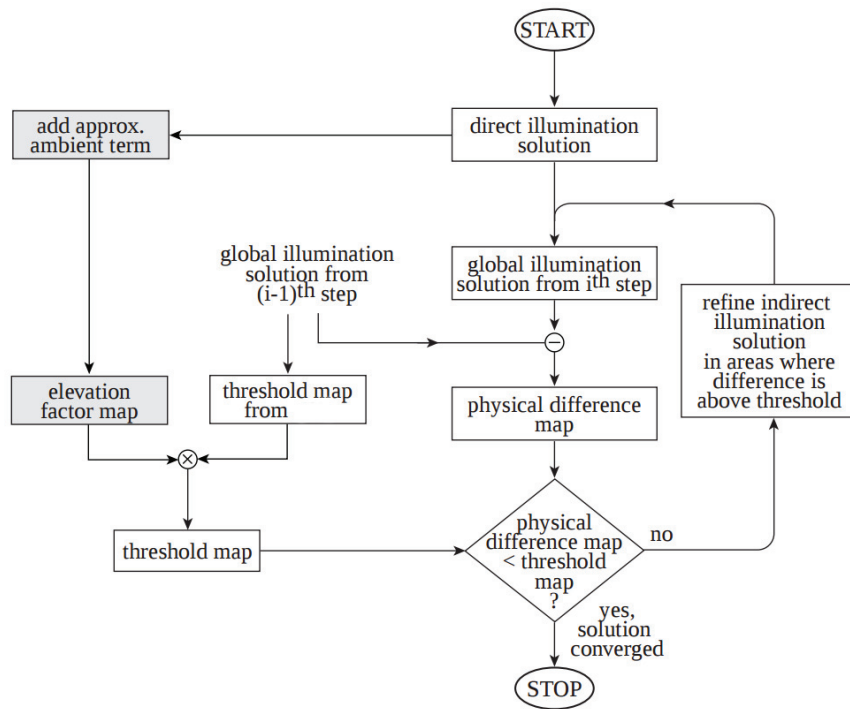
START

add approx. ambient term

direct illumination solution

global illumination solution from (i-1)$^{th}$ step

global illumination solution from i$^{th}$ step

refine indirect illumination solution in areas where difference is above threshold

$\ominus$

elevation factor map

threshold map from

physical difference map

$\otimes$

threshold map

physical difference map < threshold map ?

no

yes, solution converged

STOP